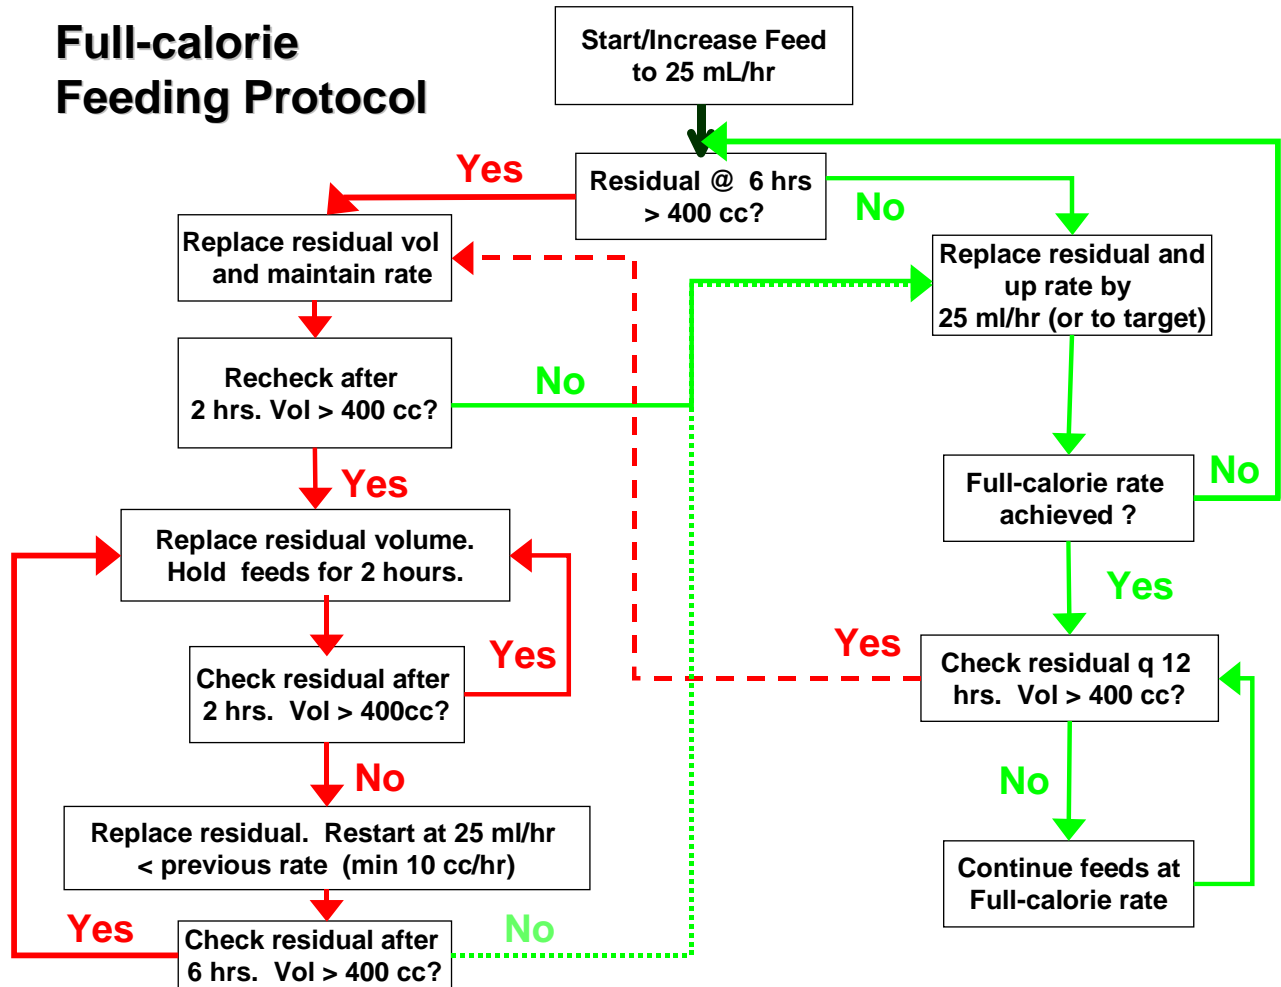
Full-calorie Feeding Protocol

Start/Increase Feed to 25 mL/hr

Residual @ 6 hrs > 400 cc?

Yes

No

Replace residual vol and maintain rate

Replace residual and up rate by 25 ml/hr (or to target)

Recheck after 2 hrs. Vol > 400 cc?

No

Full-calorie rate achieved ?

No

Yes

Replace residual volume. Hold feeds for 2 hours.

Yes

Yes

Check residual after 2 hrs. Vol > 400cc?

Yes

Check residual q 12 hrs. Vol > 400 cc?

No

No

Replace residual. Restart at 25 ml/hr < previous rate (min 10 cc/hr)

Continue feeds at Full-calorie rate

Yes

Check residual after 6 hrs. Vol > 400 cc?

No